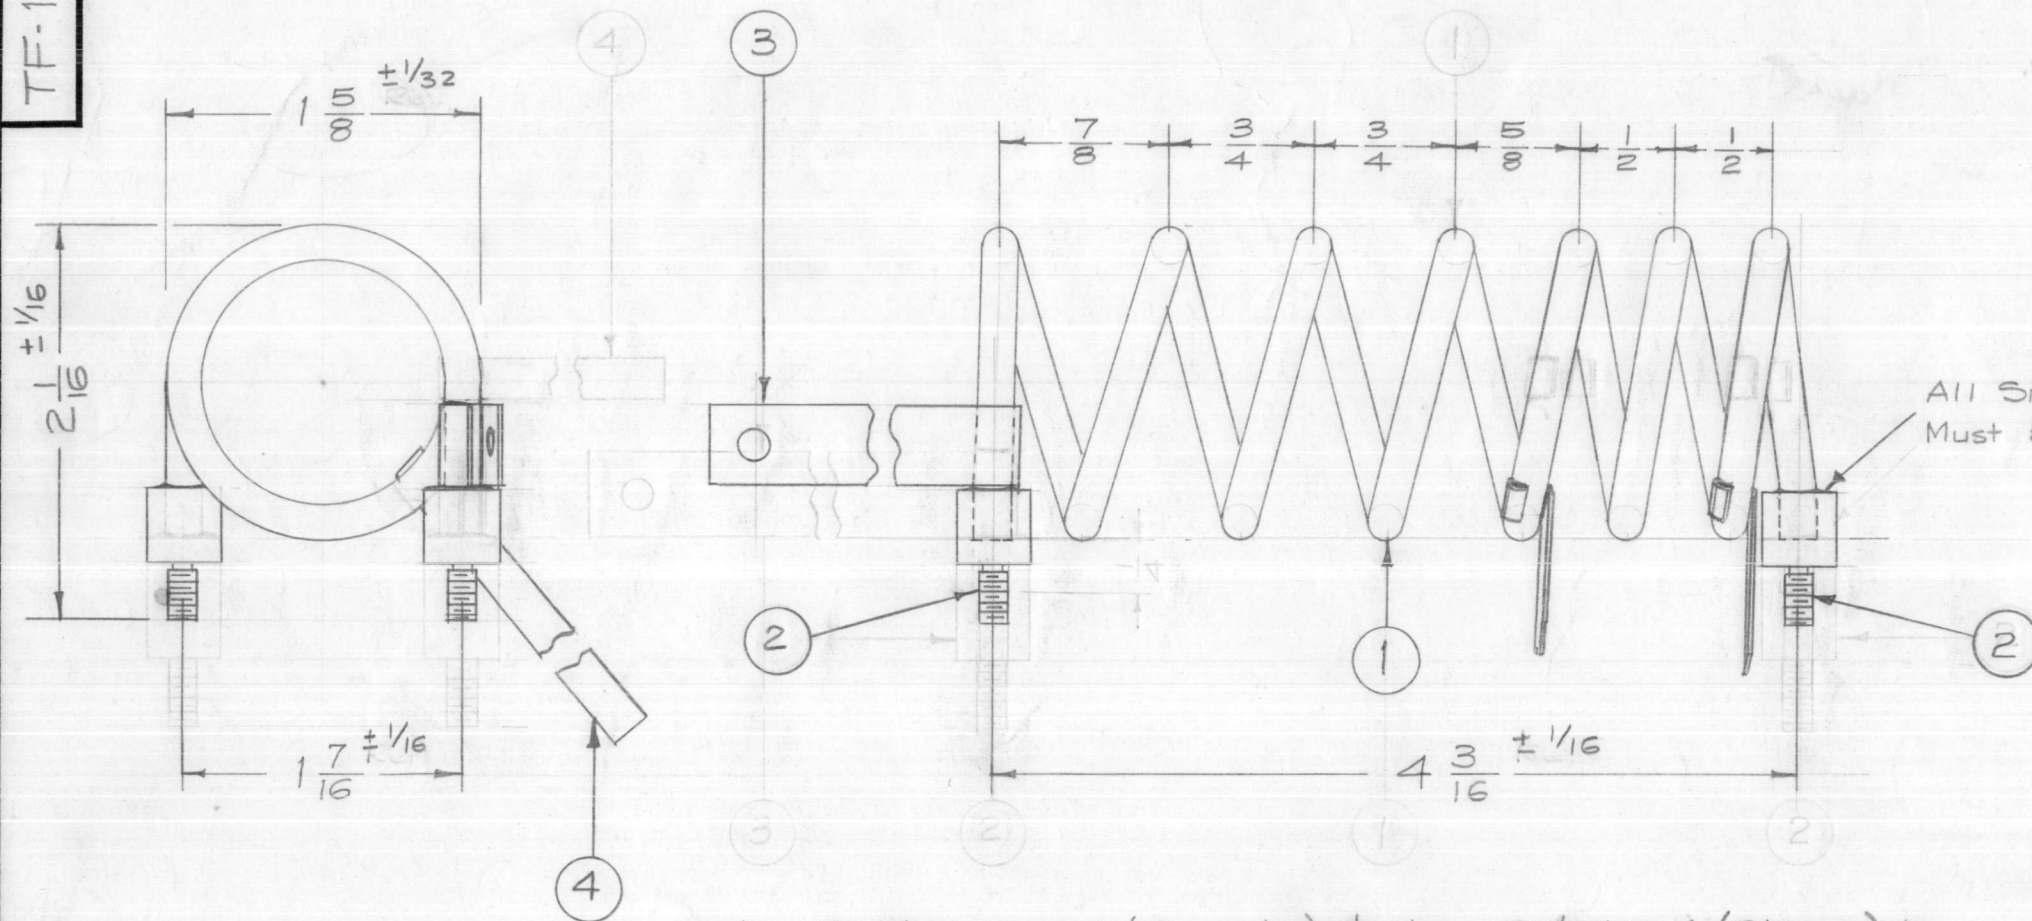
TF-1

$1\frac{5}{8}$ $\pm\frac{1}{32}$

$2\frac{1}{16}$ $\pm\frac{1}{16}$

$1\frac{7}{16}$ $\pm\frac{1}{16}$

4

3

4

3

1

$\frac{7}{8}$ $\frac{3}{4}$ $\frac{3}{4}$ $\frac{5}{8}$ $\frac{1}{2}$ $\frac{1}{2}$

All S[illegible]
Must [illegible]

$\frac{1}{4}$

2

1

2

$4\frac{3}{16}$ $\pm\frac{1}{16}$

3

2

1

2

4